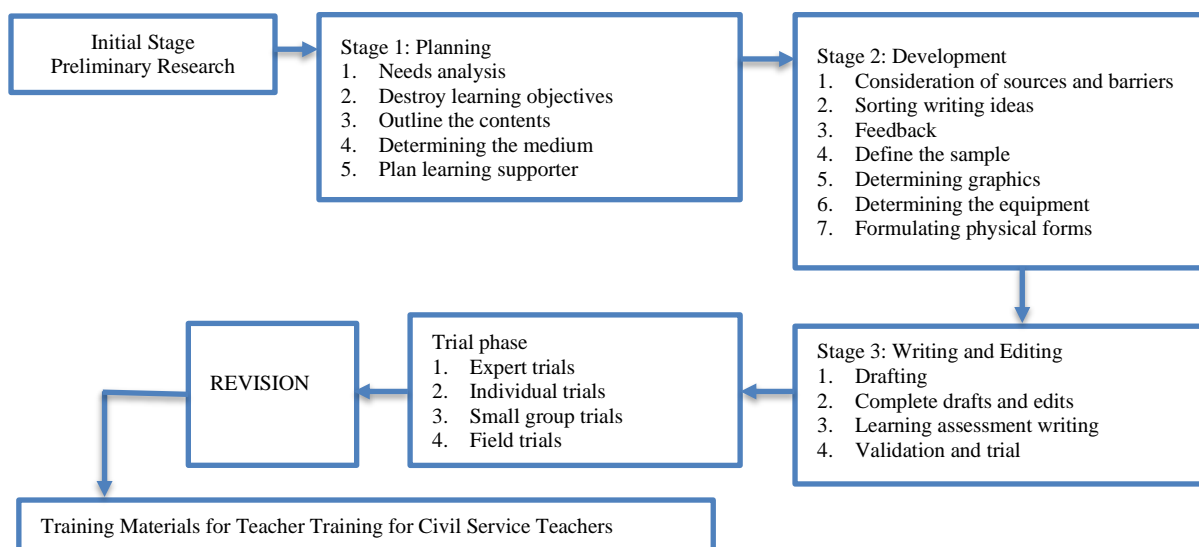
Initial Stage
Preliminary Research

Stage 1: Planning
1. Needs analysis
2. Destroy learning objectives
3. Outline the contents
4. Determining the medium
5. Plan learning supporter

Stage 2: Development
1. Consideration of sources and barriers
2. Sorting writing ideas
3. Feedback
4. Define the sample
5. Determining graphics
6. Determining the equipment
7. Formulating physical forms

Stage 3: Writing and Editing
1. Drafting
2. Complete drafts and edits
3. Learning assessment writing
4. Validation and trial

Trial phase
1. Expert trials
2. Individual trials
3. Small group trials
4. Field trials

REVISION

Training Materials for Teacher Training for Civil Service Teachers